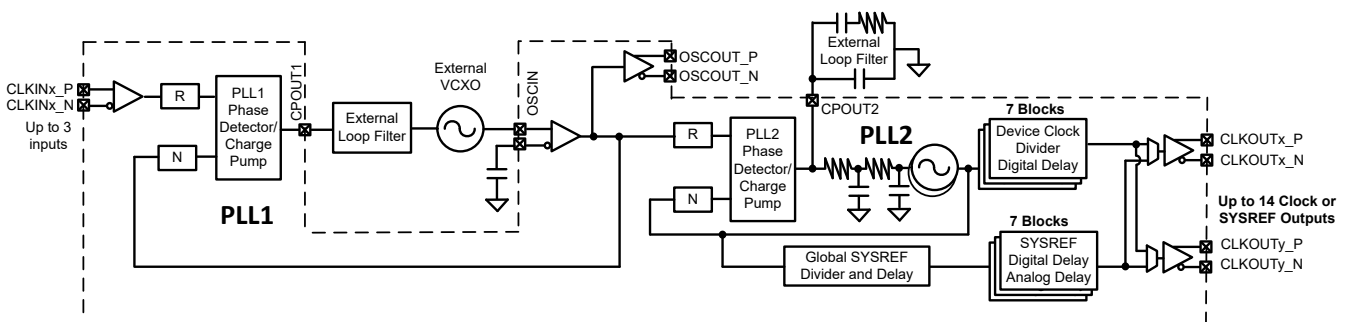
CLKINx_P
CLKINx_N
Up to 3 inputs
R
N
PLL1 Phase Detector/ Charge Pump
CPOUT1
PLL1
External Loop Filter
External VCXO
OSCIN
OSCOUT_P
OSCOUT_N
External Loop Filter
CPOUT2
R
N
PLL2 Phase Detector/ Charge Pump
PLL2
7 Blocks
Device Clock Divider Digital Delay
CLKOUTx_P
CLKOUTx_N
Up to 14 Clock or SYSREF Outputs
7 Blocks
Global SYSREF Divider and Delay
SYSREF Digital Delay Analog Delay
CLKOUTy_P
CLKOUTy_N